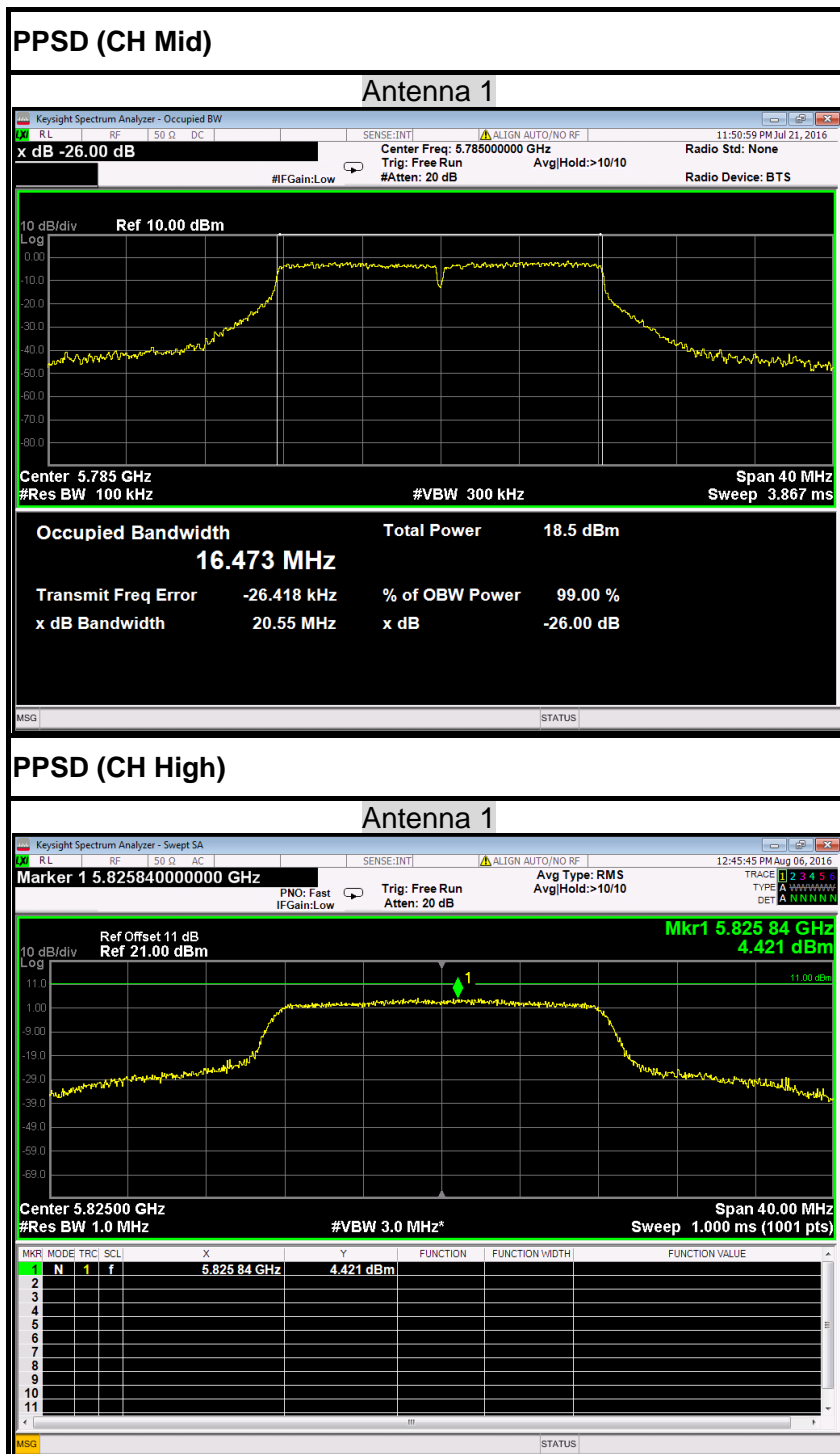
PPSD (CH Mid)

Antenna 1

Keysight Spectrum Analyzer - Occupied BW

RL RF 50 Ω DC SENSE:INT ALIGN AUTO/NO RF 11:50:59 PM Jul 21, 2016

x dB -26.00 dB

Center Freq: 5.785000000 GHz
Trig: Free Run Avg|Hold:>10/10
#IFGain:Low #Atten: 20 dB

Radio Std: None
Radio Device: BTS

10 dB/div Ref 10.00 dBm
Log
0.00
-10.0
-20.0
-30.0
-40.0
-50.0
-60.0
-70.0
-80.0

Center 5.785 GHz Span 40 MHz
#Res BW 100 kHz #VBW 300 kHz Sweep 3.867 ms

Occupied Bandwidth
16.473 MHz
Total Power 18.5 dBm

Transmit Freq Error -26.418 kHz % of OBW Power 99.00 %
x dB Bandwidth 20.55 MHz x dB -26.00 dB

MSG STATUS

PPSD (CH High)

Antenna 1

Keysight Spectrum Analyzer - Swept SA

RL RF 50 Ω AC SENSE:INT ALIGN AUTO/NO RF 12:45:45 PM Aug 06, 2016

Marker 1 5.825840000000 GHz

PNO: Fast
IFGain:Low
Trig: Free Run
Atten: 20 dB
Avg Type: RMS
Avg|Hold:>10/10

TRACE 1 2 3 4 5 6
TYPE A WWWWW
DET A N N N N N

Ref Offset 11 dB
10 dB/div Ref 21.00 dBm
Log

Mkr1 5.825 84 GHz
4.421 dBm

11.00 dBm
11.0
1.00
-9.00
-19.0
-29.0
-39.0
-49.0
-59.0
-69.0

1

Center 5.82500 GHz Span 40.00 MHz
#Res BW 1.0 MHz #VBW 3.0 MHz* Sweep 1.000 ms (1001 pts)

| MKR | MODE | TRC | SCL | X | Y | FUNCTION | FUNCTION WIDTH | FUNCTION VALUE |
|---|---|---|---|---|---|---|---|---|
| 1 | N | 1 | f | 5.825 84 GHz | 4.421 dBm | | | |
| 2 | | | | | | | | |
| 3 | | | | | | | | |
| 4 | | | | | | | | |
| 5 | | | | | | | | |
| 6 | | | | | | | | |
| 7 | | | | | | | | |
| 8 | | | | | | | | |
| 9 | | | | | | | | |
| 10 | | | | | | | | |
| 11 | | | | | | | | |

MSG STATUS